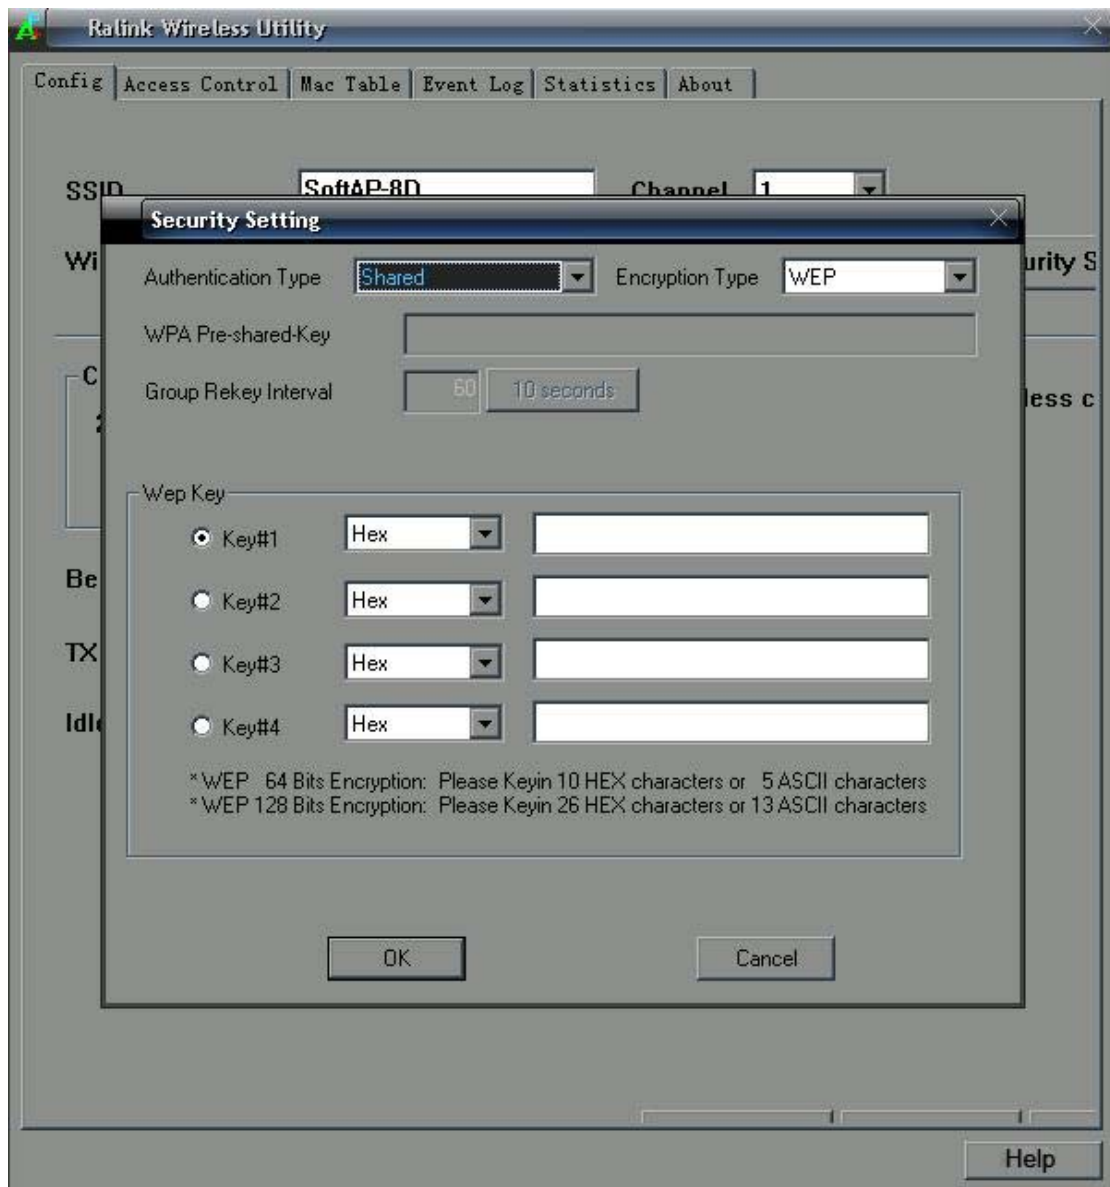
Ralink Wireless Utility

Config | Access Control | Mac Table | Event Log | Statistics | About

SSID SoftAP-8D Channel 1

Wi

urity S

C

2

less c

Be

TX

Idl

Security Setting

Authentication Type Shared Encryption Type WEP

WPA Pre-shared-Key

Group Rekey Interval 60 10 seconds

Wep Key

Key#1 Hex

Key#2 Hex

Key#3 Hex

Key#4 Hex

*WEP 64 Bits Encryption: Please Keyin 10 HEX characters or 5 ASCII characters
*WEP 128 Bits Encryption: Please Keyin 26 HEX characters or 13 ASCII characters

OK Cancel

Help